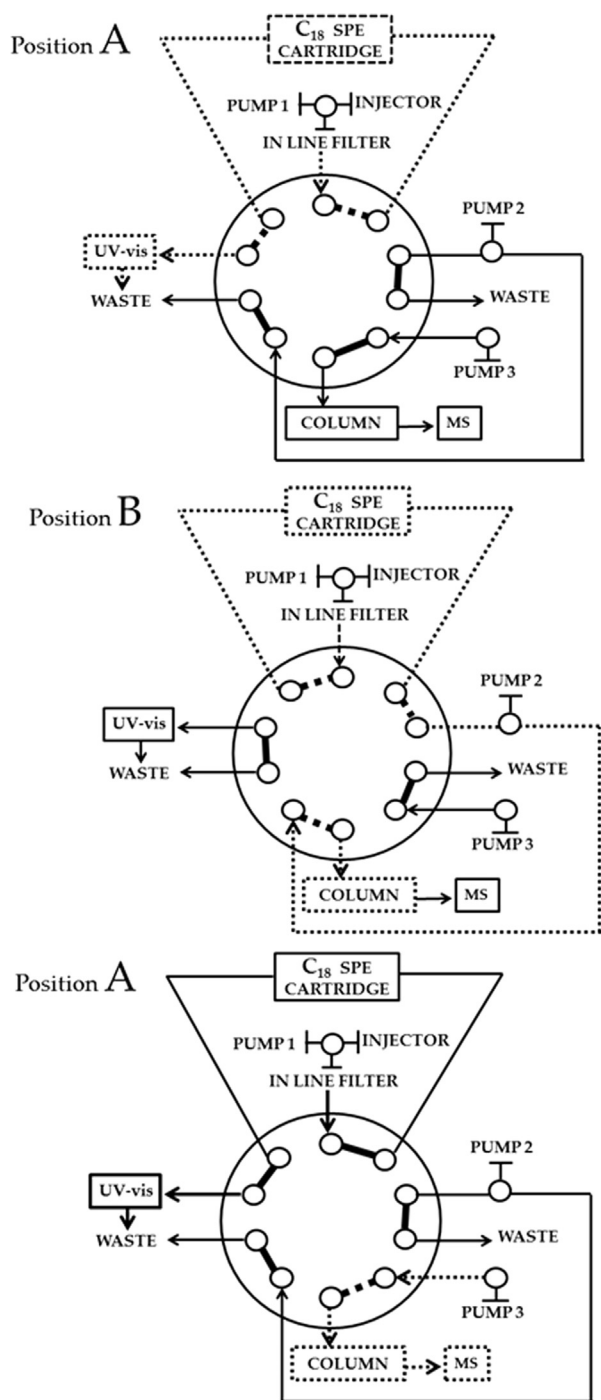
Position A

$C_{18}$ SPE CARTRIDGE

PUMP 1

INJECTOR

IN LINE FILTER

PUMP 2

UV-vis

WASTE

WASTE

PUMP 3

COLUMN

MS

Position B

$C_{18}$ SPE CARTRIDGE

PUMP 1

INJECTOR

IN LINE FILTER

PUMP 2

UV-vis

WASTE

WASTE

PUMP 3

COLUMN

MS

Position A

$C_{18}$ SPE CARTRIDGE

PUMP 1

INJECTOR

IN LINE FILTER

PUMP 2

UV-vis

WASTE

WASTE

PUMP 3

COLUMN

MS